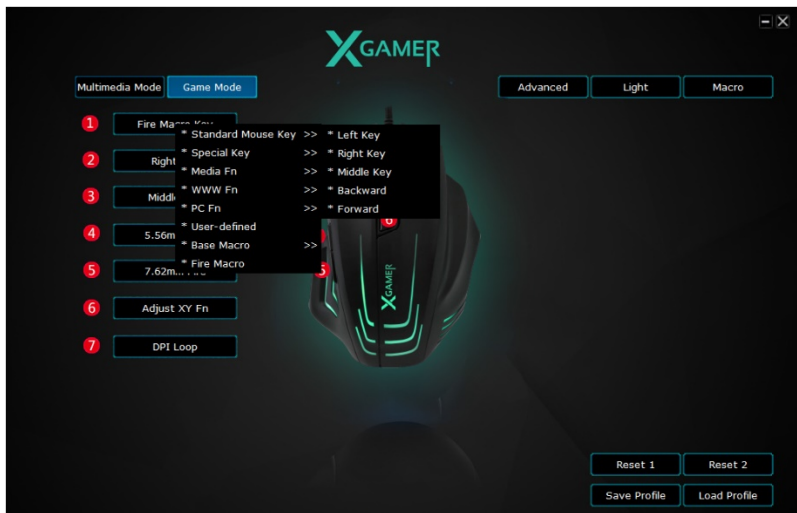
XGAMER

Multimedia Mode
Game Mode

Advanced
Light
Macro

1 Fire Macro Key
2 Right
3 Middl
4 5.56m
5 7.62m
6 Adjust XY Fn
7 DPI Loop

* Standard Mouse Key >>
* Special Key >>
* Media Fn >>
* WWW Fn >>
* PC Fn >>
* User-defined
* Base Macro >>
* Fire Macro

* Left Key
* Right Key
* Middle Key
* Backward
* Forward

6
5

XGAMER

Reset 1
Reset 2
Save Profile
Load Profile